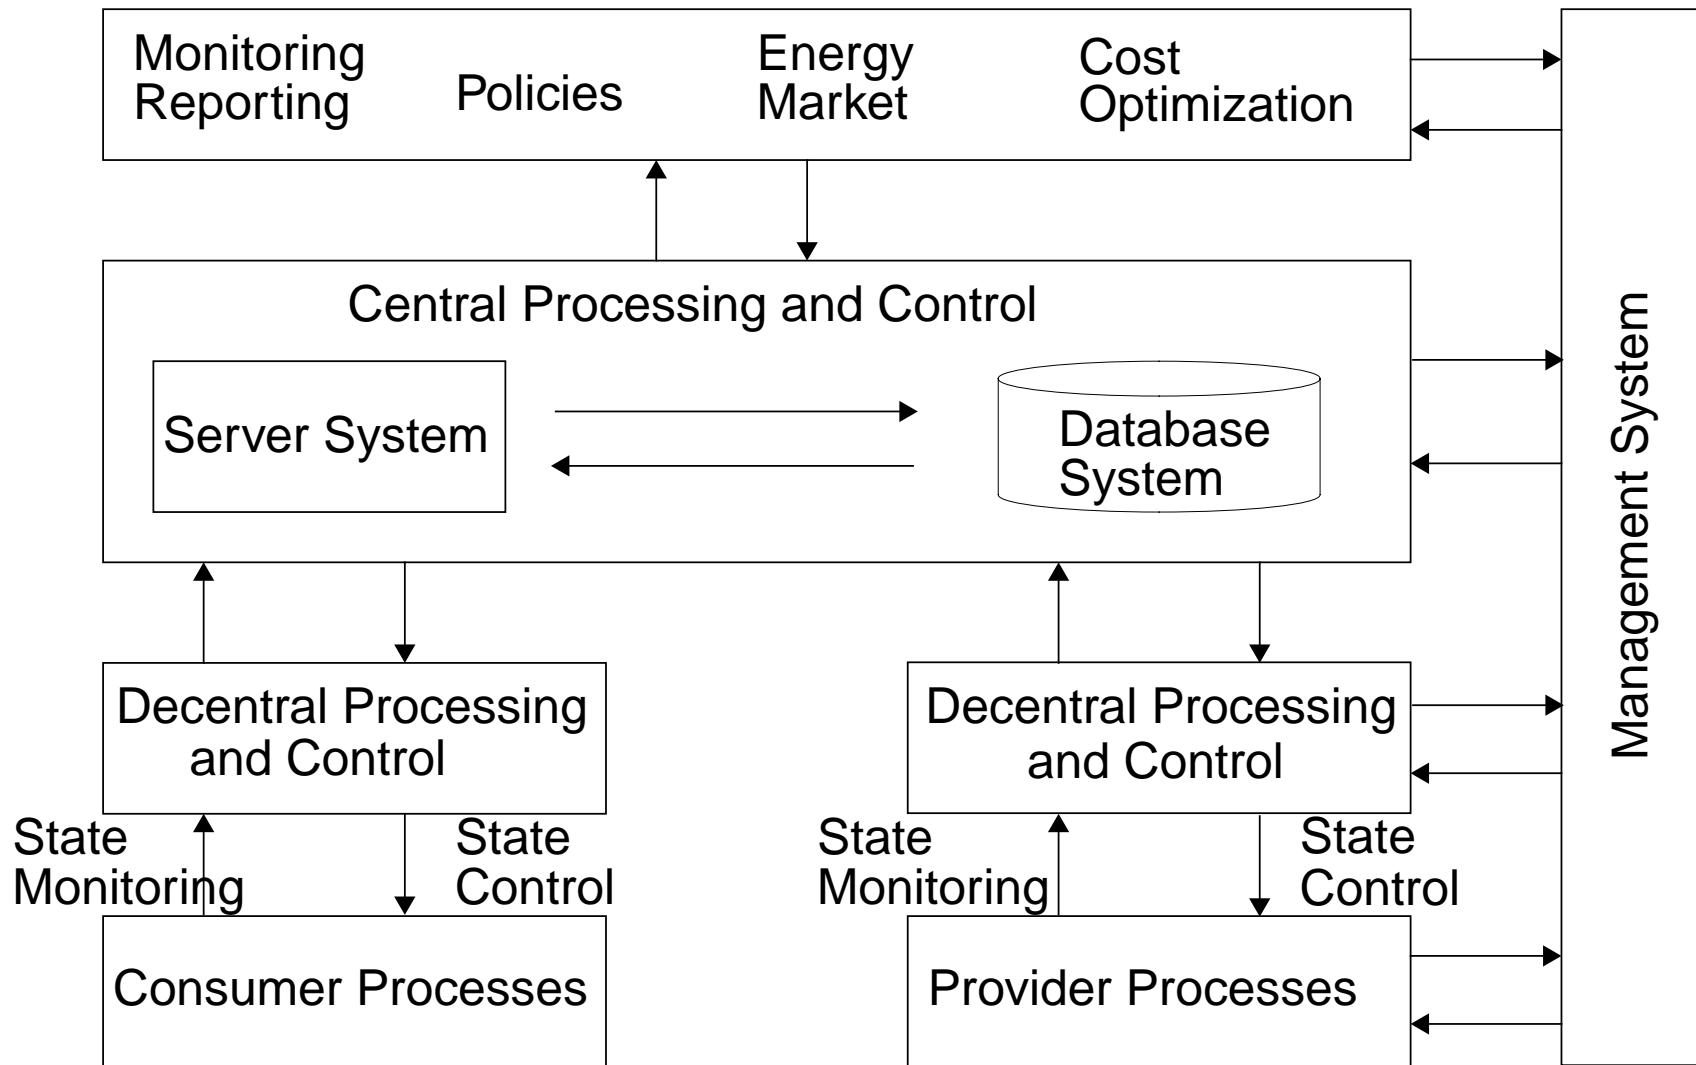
Monitoring Reporting

Policies

Energy Market

Cost Optimization

Central Processing and Control

Server System

Database System

Management System

Decentral Processing and Control

Decentral Processing and Control

State Monitoring

State Control

State Monitoring

State Control

Consumer Processes

Provider Processes